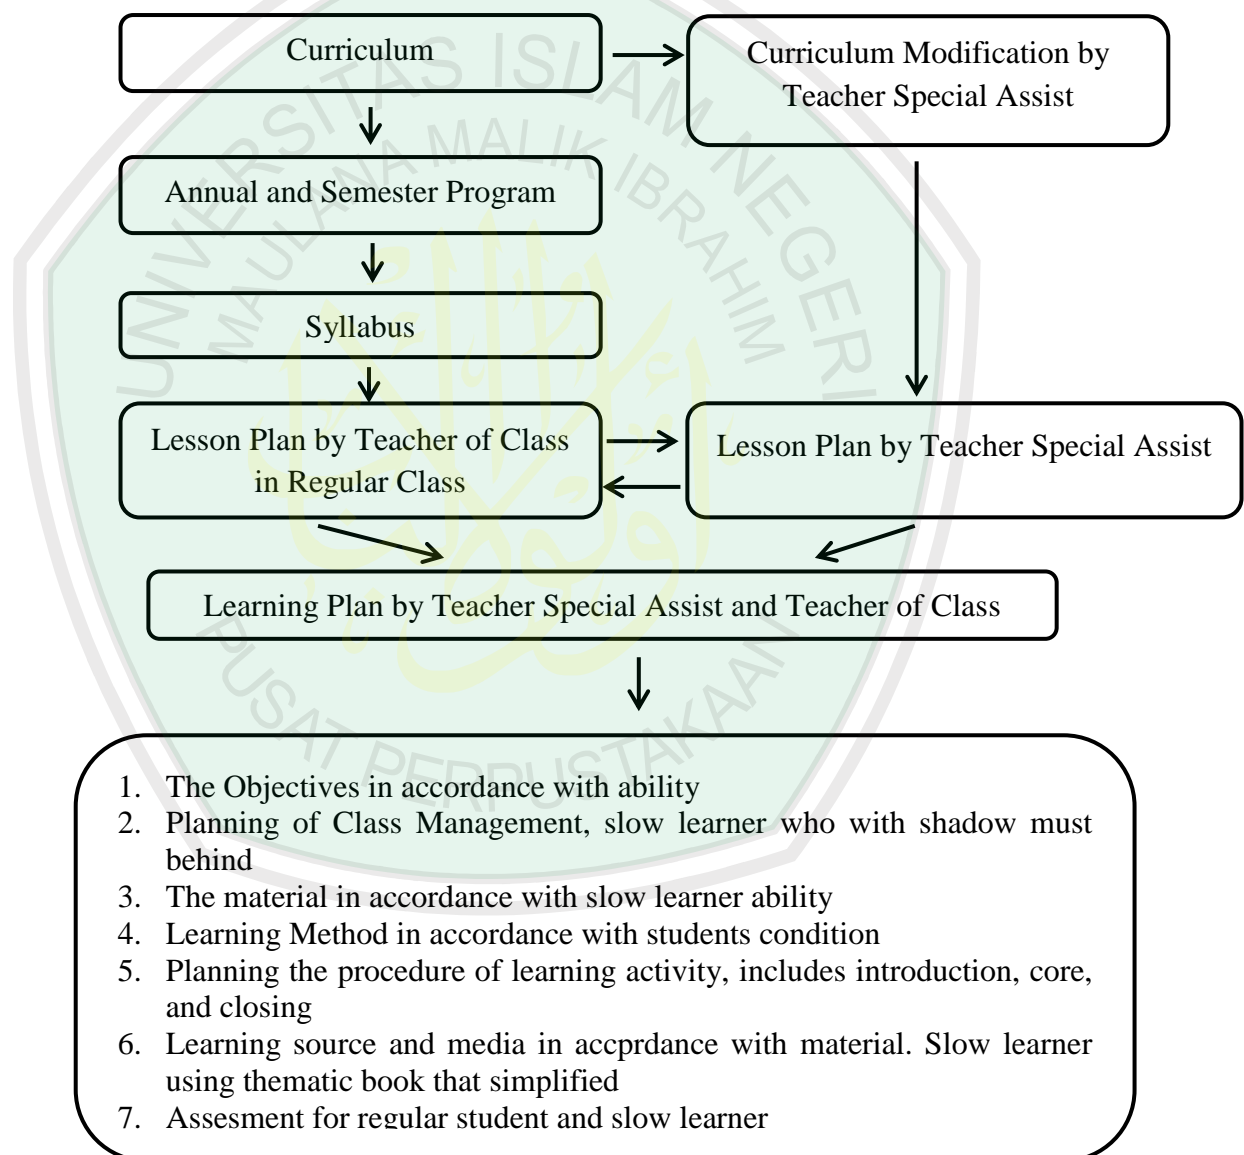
Curriculum

Curriculum Modification by Teacher Special Assist

Annual and Semester Program

Syllabus

Lesson Plan by Teacher of Class in Regular Class

Lesson Plan by Teacher Special Assist

Learning Plan by Teacher Special Assist and Teacher of Class

1. The Objectives in accordance with ability
2. Planning of Class Management, slow learner who with shadow must behind
3. The material in accordance with slow learner ability
4. Learning Method in accordance with students condition
5. Planning the procedure of learning activity, includes introduction, core, and closing
6. Learning source and media in accprdance with material. Slow learner using thematic book that simplified
7. Assesment for regular student and slow learner

UNIVERSITAS ISLAM NEGERI MAULANA MALIK IBRAHIM PUSAT PERPUSTAKAAN